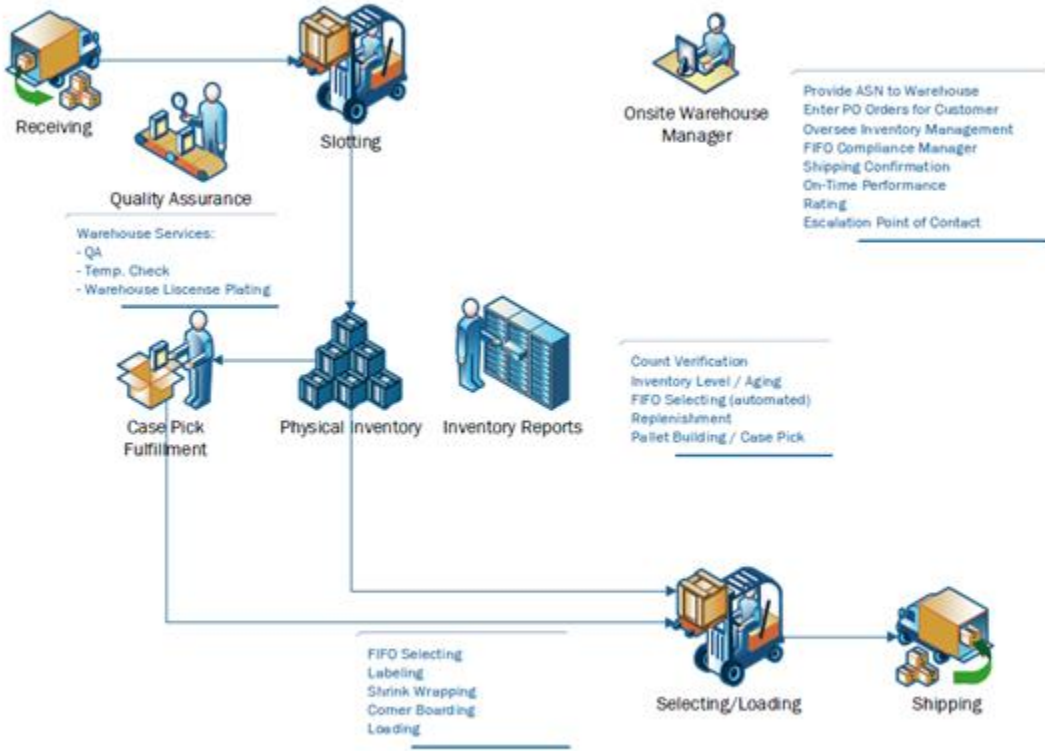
Receiving

Slotting

Onsite Warehouse Manager

Provide ASN to Warehouse
Enter PO Orders for Customer
Oversee Inventory Management
FIFO Compliance Manager
Shipping Confirmation
On-Time Performance
Rating
Escalation Point of Contact

Quality Assurance

Warehouse Services:
- QA
- Temp. Check
- Warehouse Liscense Plating

Case Pick Fulfillment

Physical Inventory

Inventory Reports

Count Verification
Inventory Level / Aging
FIFO Selecting (automated)
Replenishment
Pallet Building / Case Pick

FIFO Selecting
Labeling
Shrink Wrapping
Corner Boarding
Loading

Selecting/Loading

Shipping